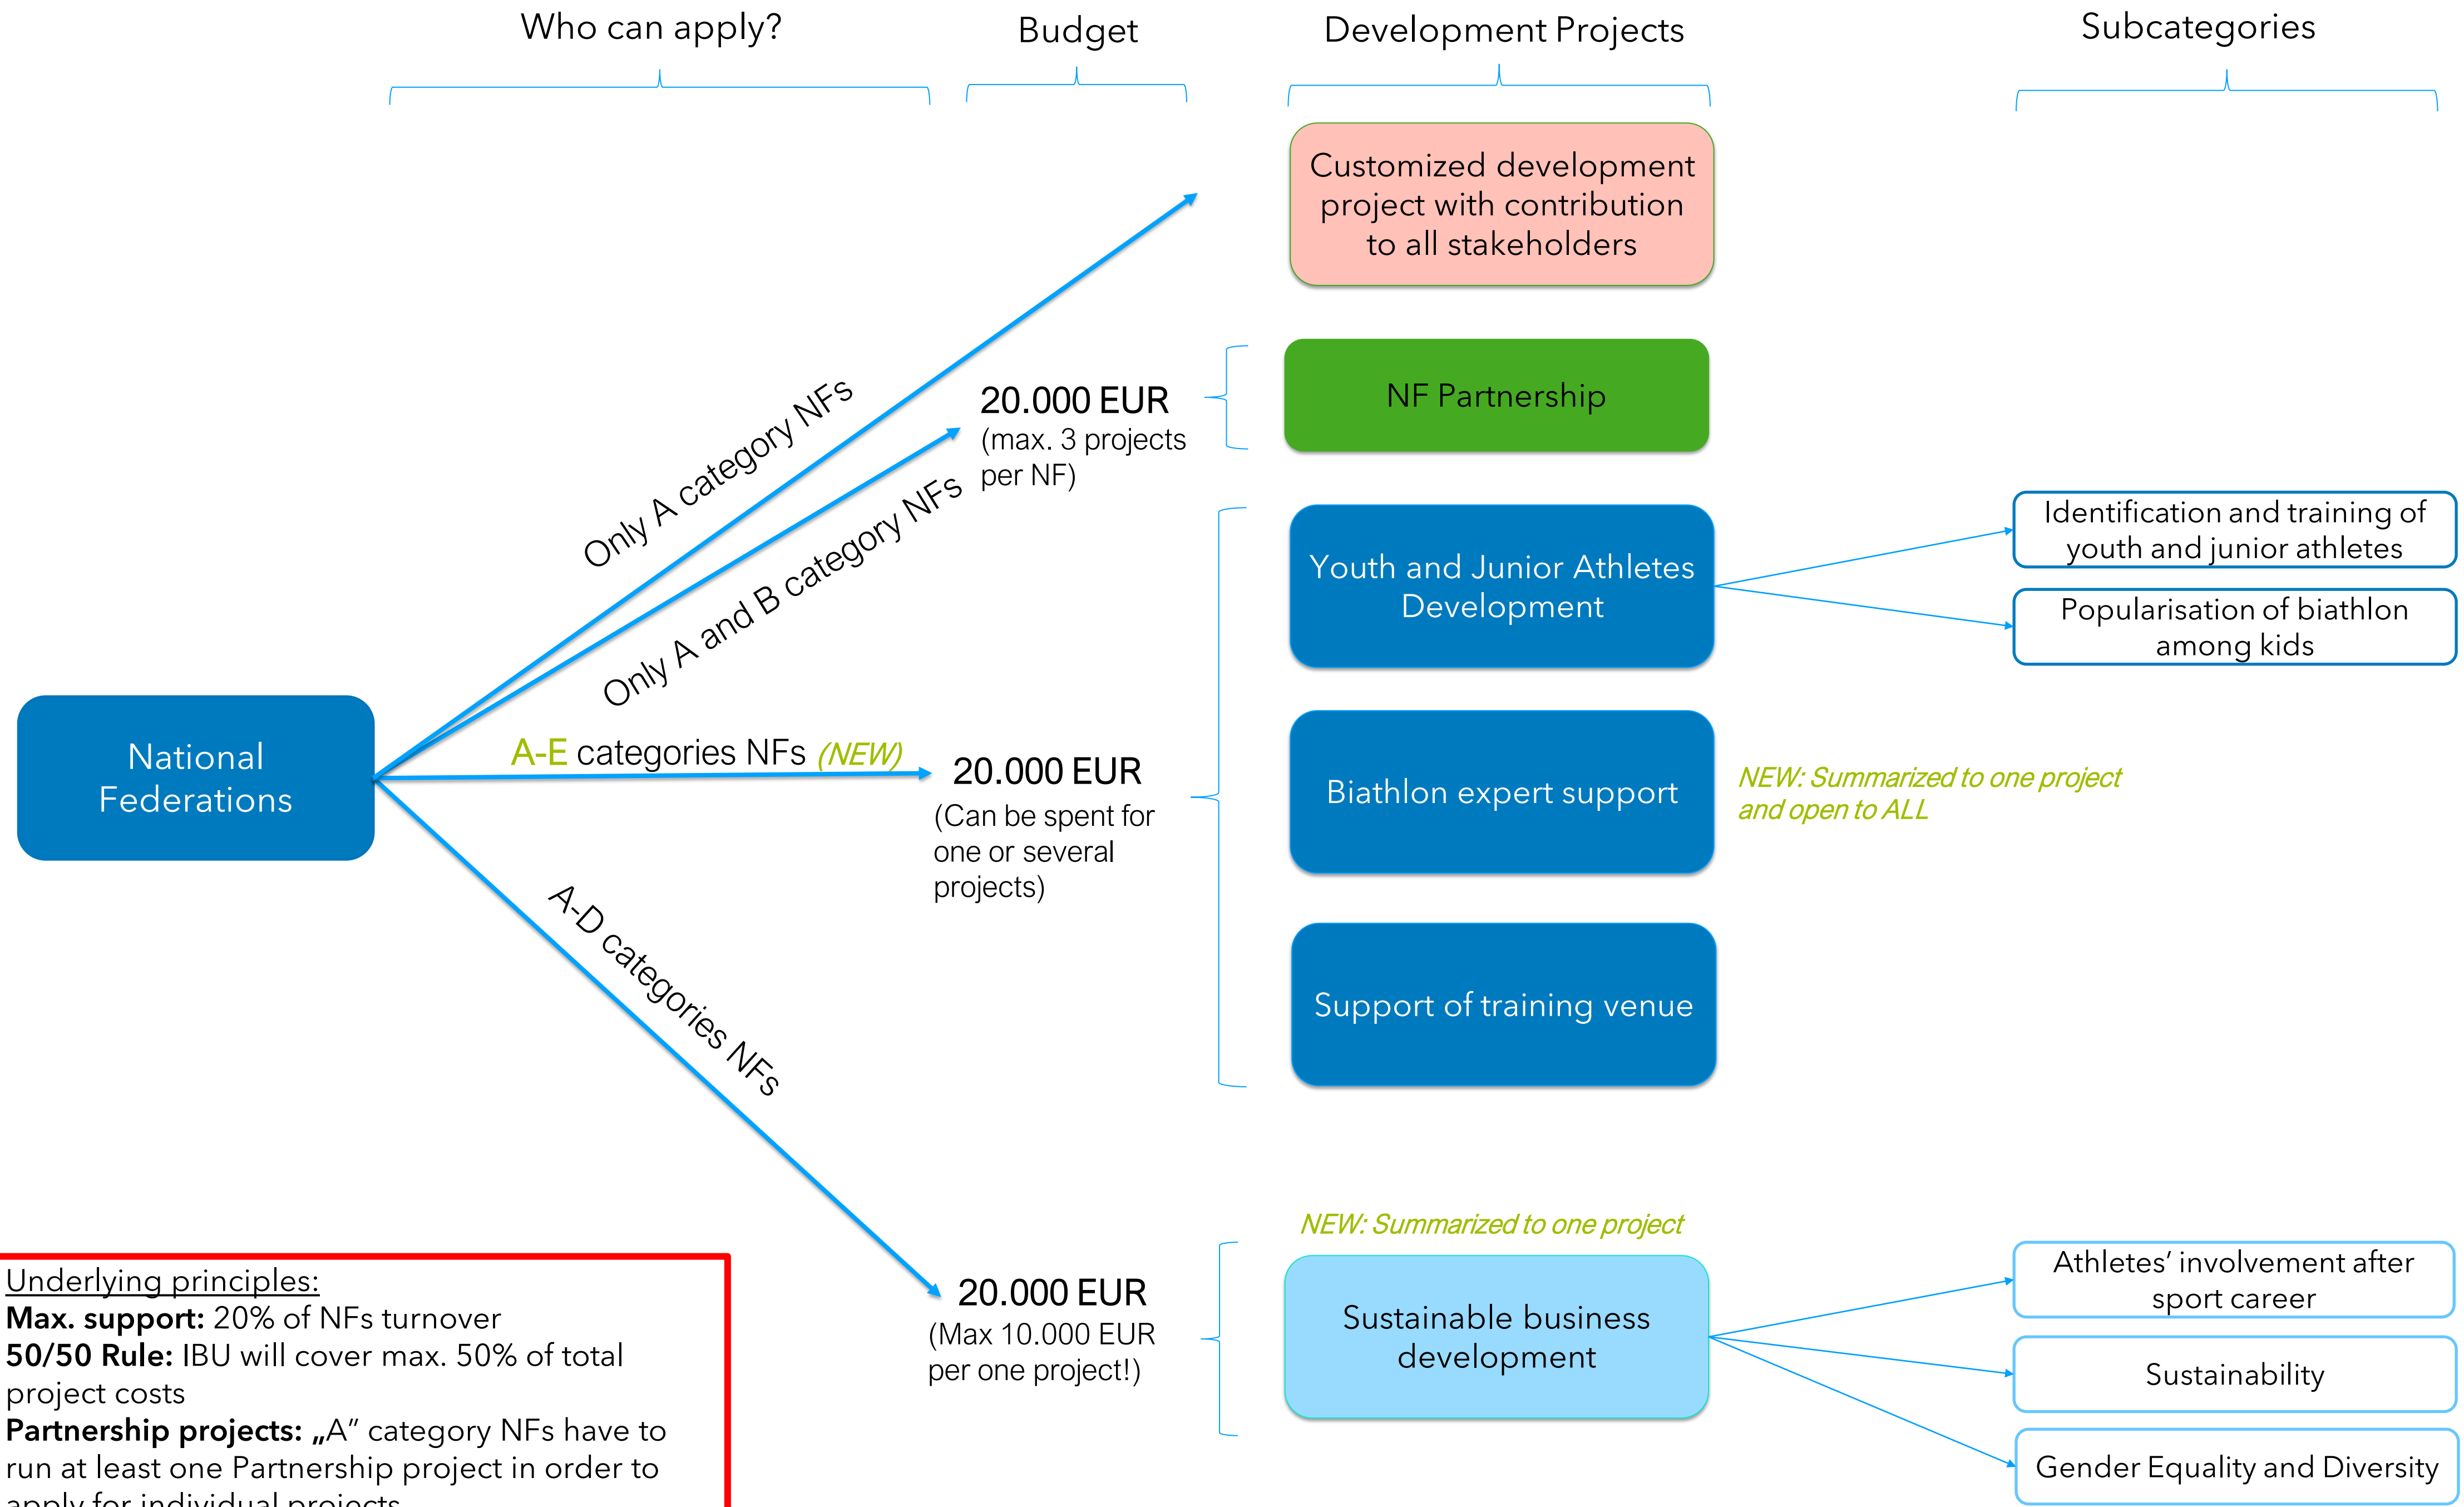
Who can apply?

Budget

Development Projects

Subcategories

Customized development project with contribution to all stakeholders

Only A category NFs

20.000 EUR
(max. 3 projects per NF)

NF Partnership

Only A and B category NFs

Youth and Junior Athletes Development

Identification and training of youth and junior athletes

Popularisation of biathlon among kids

National Federations

A-E categories NFs (NEW)

20.000 EUR
(Can be spent for one or several projects)

Biathlon expert support

NEW: Summarized to one project and open to ALL

Support of training venue

A-D categories NFs

NEW: Summarized to one project

20.000 EUR
(Max 10.000 EUR per one project!)

Sustainable business development

Athletes' involvement after sport career

Sustainability

Gender Equality and Diversity

Underlying principles:
**Max. support:** 20% of NFs turnover
**50/50 Rule:** IBU will cover max. 50% of total project costs
**Partnership projects:** „A" category NFs have to run at least one Partnership project in order to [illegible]